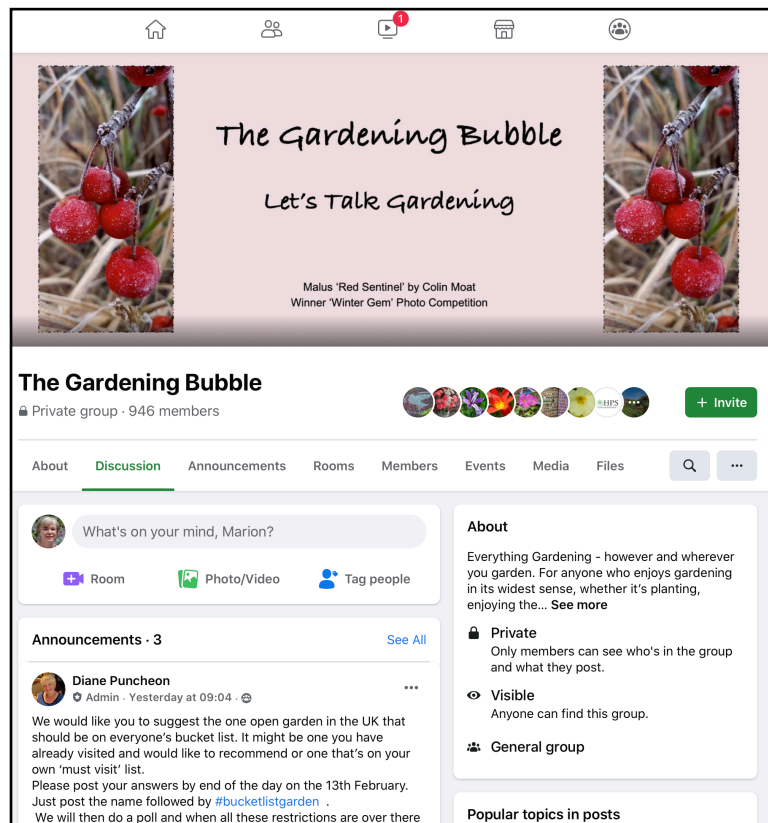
1

The Gardening Bubble

Let's Talk Gardening

Malus 'Red Sentinel' by Colin Moat
Winner 'Winter Gem' Photo Competition

The Gardening Bubble
Private group · 946 members

HPS

+ Invite

About Discussion Announcements Rooms Members Events Media Files

What's on your mind, Marion?

Room Photo/Video Tag people

Announcements · 3 See All

Diane Puncheon
Admin · Yesterday at 09:04 ·

We would like you to suggest the one open garden in the UK that should be on everyone's bucket list. It might be one you have already visited and would like to recommend or one that's on your own 'must visit' list.
Please post your answers by end of the day on the 13th February. Just post the name followed by #bucketlistgarden .
We will then do a poll and when all these restrictions are over there

About
Everything Gardening - however and wherever you garden. For anyone who enjoys gardening in its widest sense, whether it's planting, enjoying the... See more

Private
Only members can see who's in the group and what they post.

Visible
Anyone can find this group.

General group

Popular topics in posts